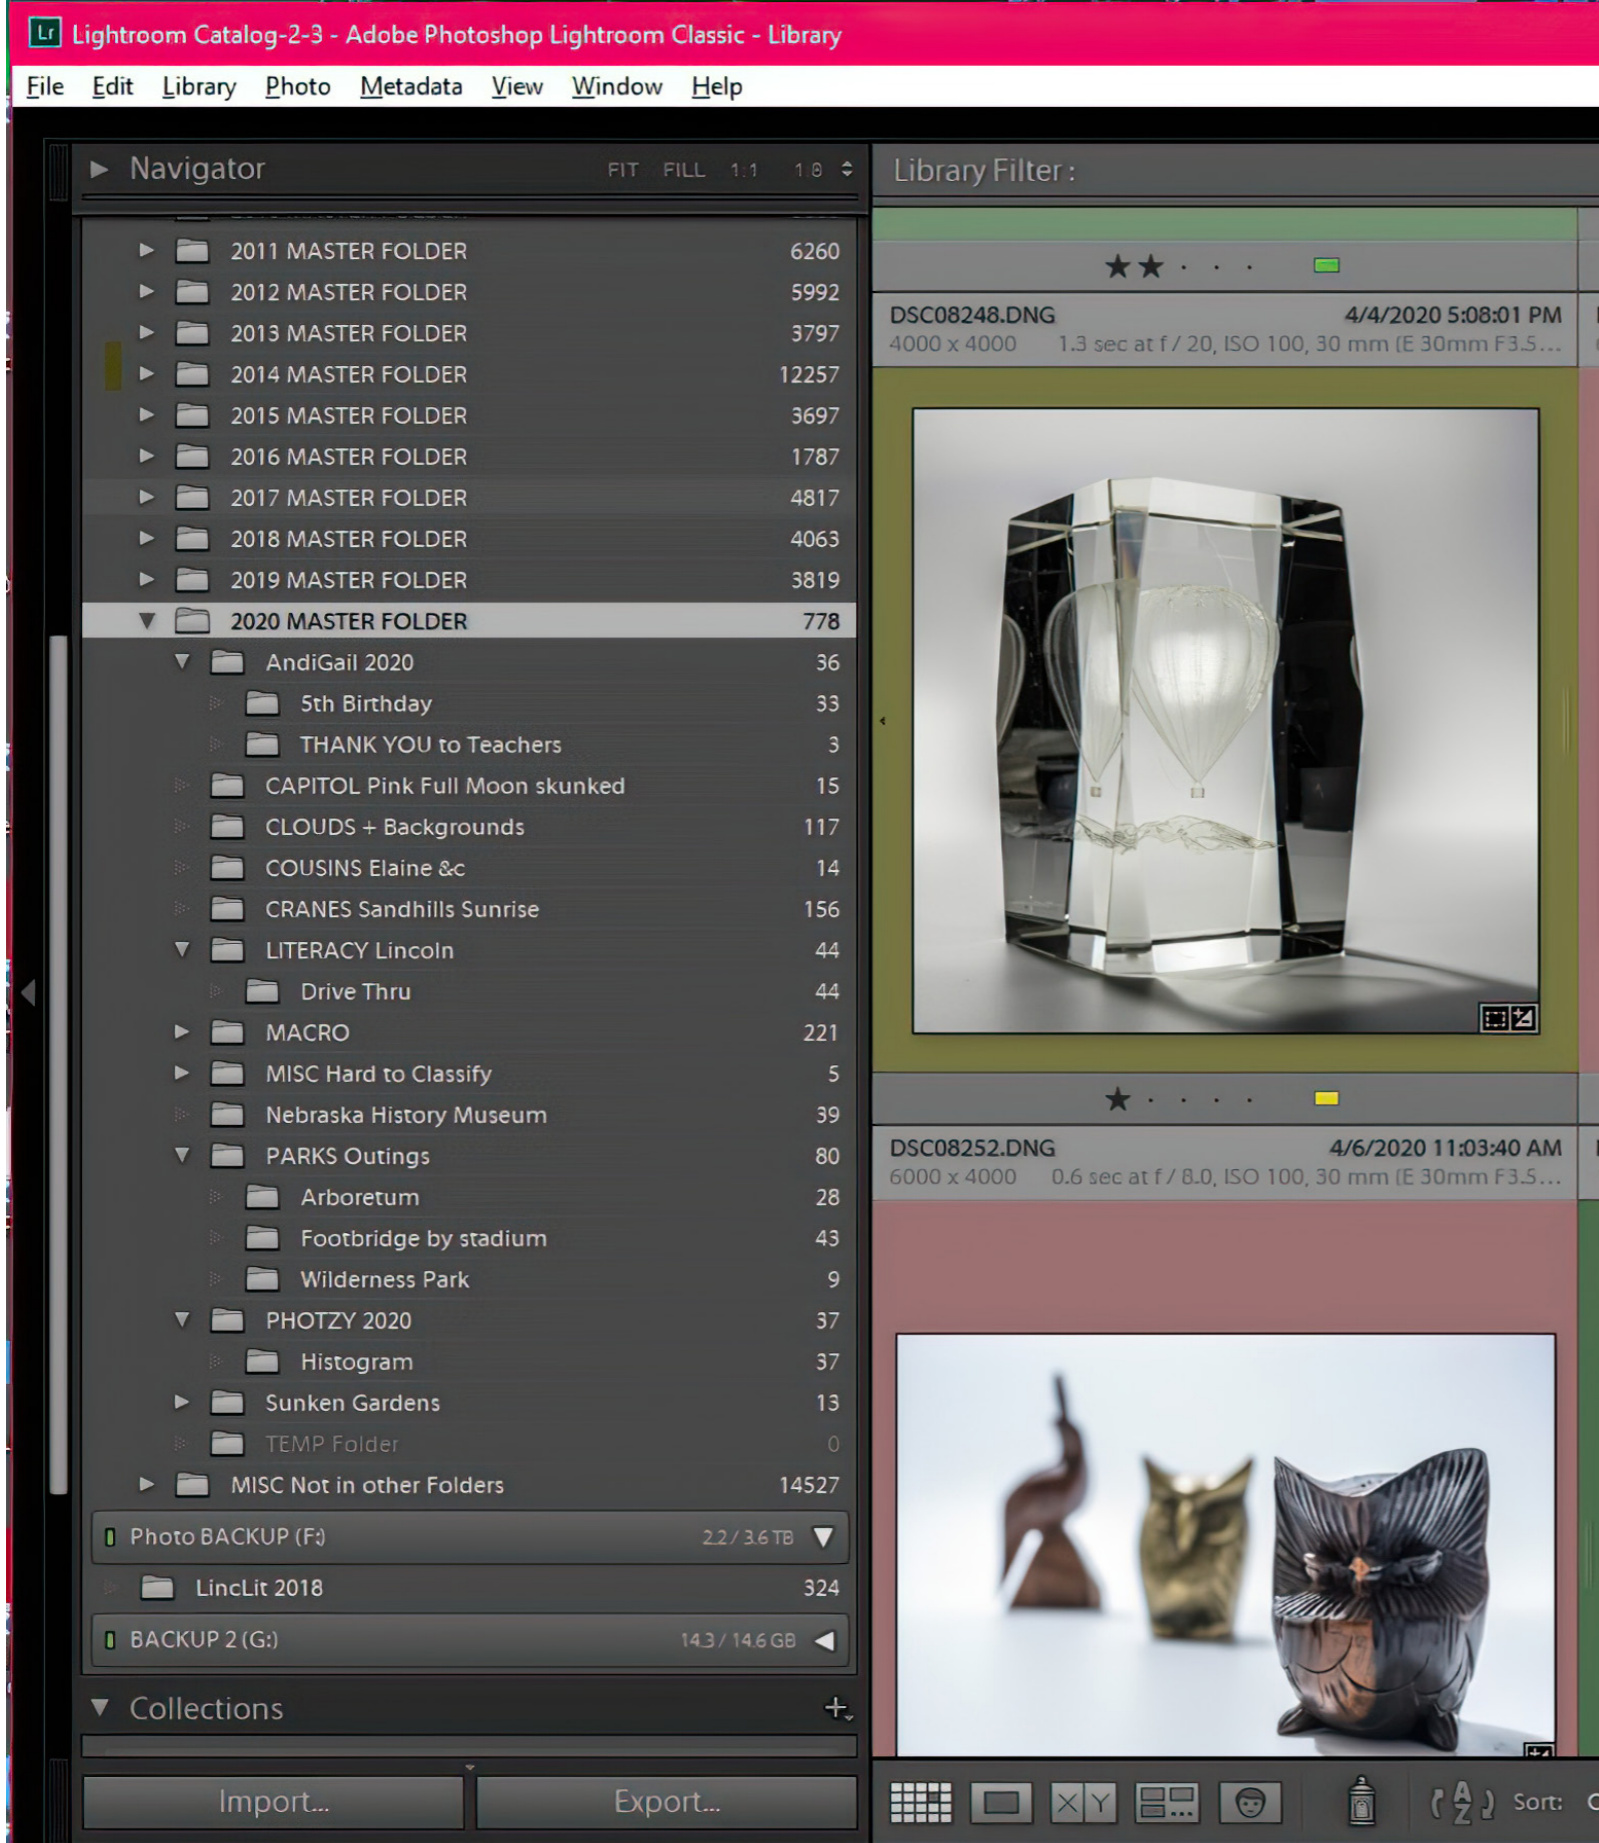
Lr Lightroom Catalog-2-3 - Adobe Photoshop Lightroom Classic - Library

File Edit Library Photo Metadata View Window Help

Navigator FIT FILL 1:1 1:8

Library Filter :

| | |
|---|---|
| 2011 MASTER FOLDER | 6260 |
| 2012 MASTER FOLDER | 5992 |
| 2013 MASTER FOLDER | 3797 |
| 2014 MASTER FOLDER | 12257 |
| 2015 MASTER FOLDER | 3697 |
| 2016 MASTER FOLDER | 1787 |
| 2017 MASTER FOLDER | 4817 |
| 2018 MASTER FOLDER | 4063 |
| 2019 MASTER FOLDER | 3819 |
| 2020 MASTER FOLDER | 778 |
| AndiGail 2020 | 36 |
| 5th Birthday | 33 |
| THANK YOU to Teachers | 3 |
| CAPITOL Pink Full Moon skunked | 15 |
| CLOUDS + Backgrounds | 117 |
| COUSINS Elaine &c | 14 |
| CRANES Sandhills Sunrise | 156 |
| LITERACY Lincoln | 44 |
| Drive Thru | 44 |
| MACRO | 221 |
| MISC Hard to Classify | 5 |
| Nebraska History Museum | 39 |
| PARKS Outings | 80 |
| Arboretum | 28 |
| Footbridge by stadium | 43 |
| Wilderness Park | 9 |
| PHOTZY 2020 | 37 |
| Histogram | 37 |
| Sunken Gardens | 13 |
| TEMP Folder | 0 |
| MISC Not in other Folders | 14527 |

Photo BACKUP (F:) 2.2 / 3.6 TB
LincLit 2018 324
BACKUP 2 (G:) 14.3 / 14.6 GB

Collections +

Import... Export...

DSC08248.DNG 4/4/2020 5:08:01 PM
4000 x 4000 1.3 sec at f / 20, ISO 100, 30 mm (E 30mm F3.5...

DSC08252.DNG 4/6/2020 11:03:40 AM
6000 x 4000 0.6 sec at f / 8.0, ISO 100, 30 mm (E 30mm F3.5...

Sort: